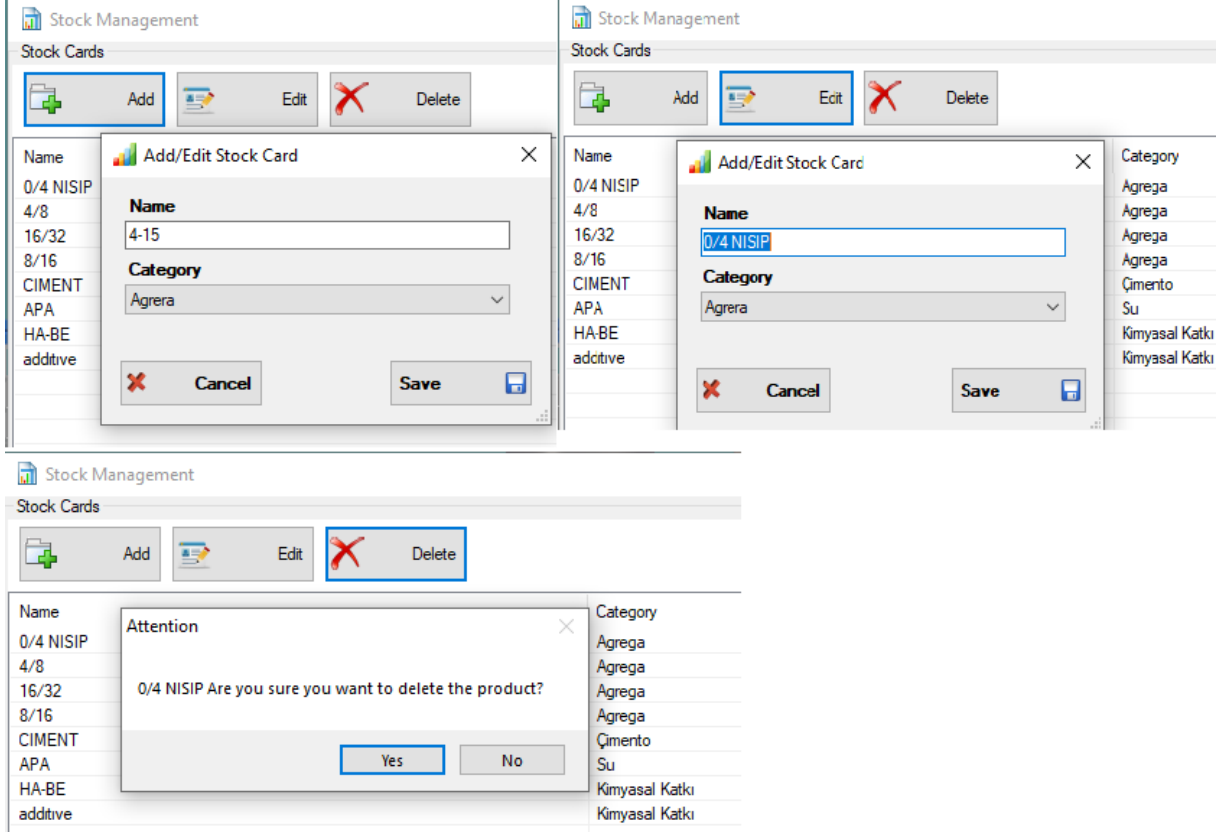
Stock Management
Stock Cards
Add
Edit
Delete
Name
0/4 NISIP
4/8
16/32
8/16
CIMENT
APA
HA-BE
additive

Add/Edit Stock Card
Name
4-15
Category
Agrera
Cancel
Save

Stock Management
Stock Cards
Add
Edit
Delete
Name
0/4 NISIP
4/8
16/32
8/16
CIMENT
APA
HA-BE
additive
Category
Agrega
Agrega
Agrega
Agrega
Çimento
Su
Kimyasal Katkı
Kimyasal Katkı

Add/Edit Stock Card
Name
0/4 NISIP
Category
Agrera
Cancel
Save

Stock Management
Stock Cards
Add
Edit
Delete
Name
0/4 NISIP
4/8
16/32
8/16
CIMENT
APA
HA-BE
additive
Category
Agrega
Agrega
Agrega
Agrega
Çimento
Su
Kimyasal Katkı
Kimyasal Katkı

Attention
0/4 NISIP Are you sure you want to delete the product?
Yes
No